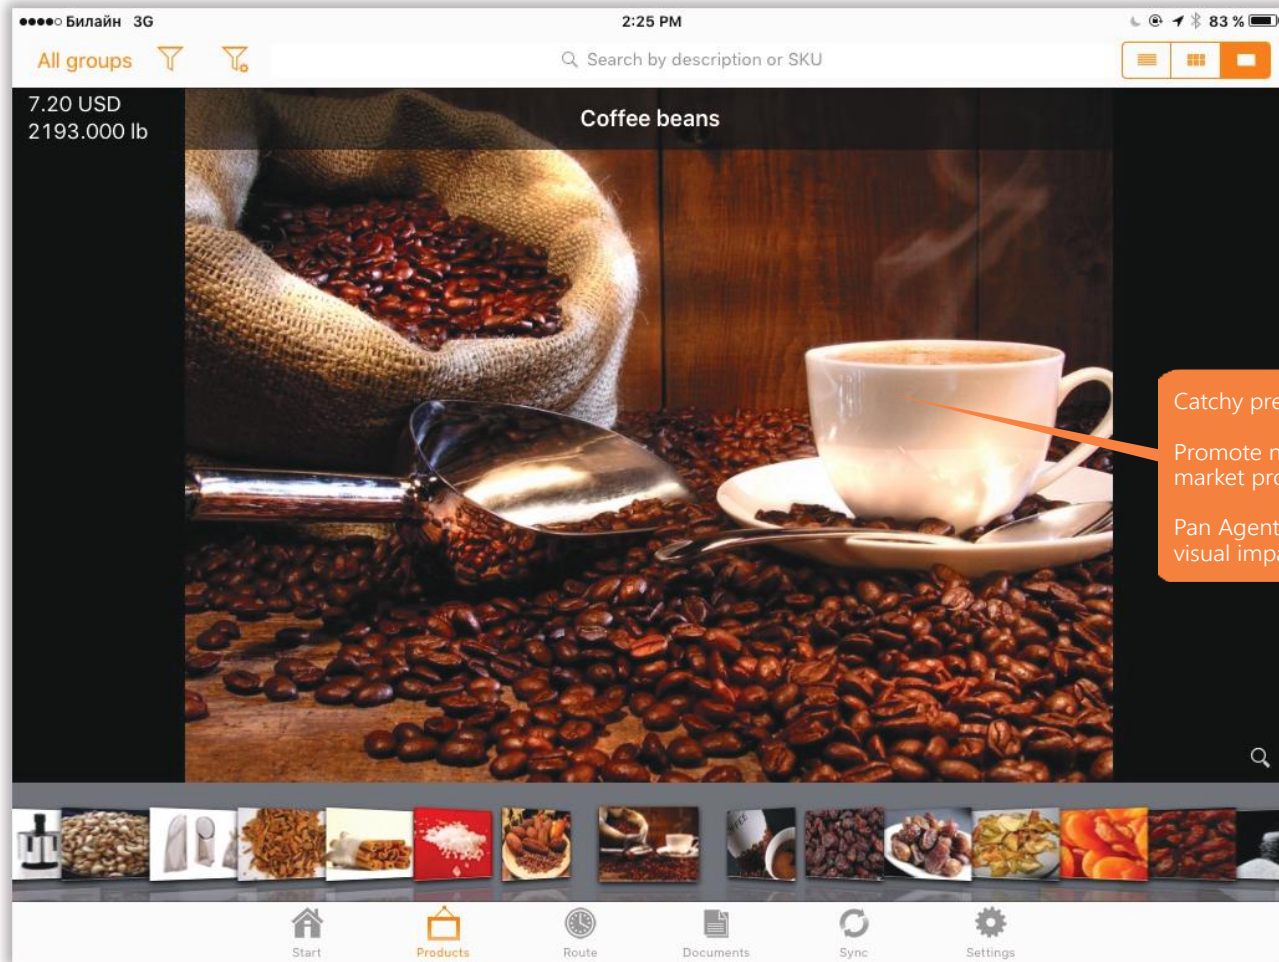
●●●●○ Билайн 3G
2:25 PM
83 %

All groups

Search by description or SKU

7.20 USD
2193.000 lb

Coffee beans

Catchy pre

Promote n
market pro

Pan Agent
visual impa

Start
Products
Route
Documents
Sync
Settings